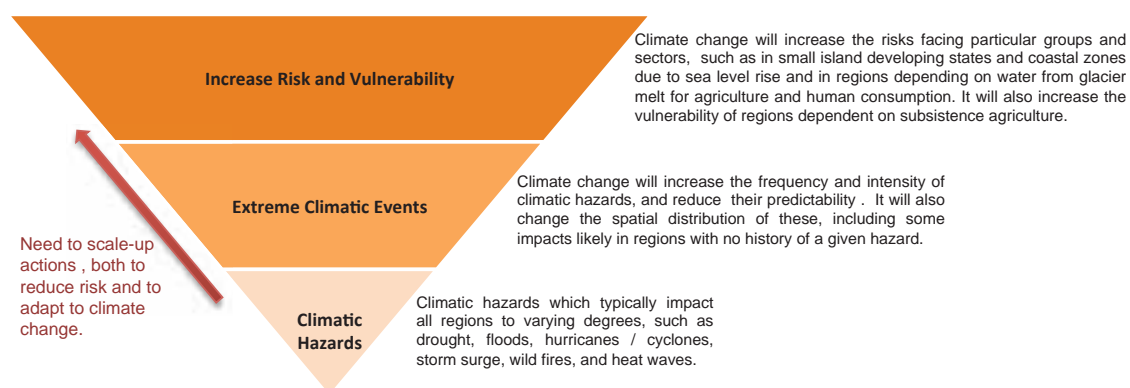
Increase Risk and Vulnerability

Climate change will increase the risks facing particular groups and sectors, such as in small island developing states and coastal zones due to sea level rise and in regions depending on water from glacier melt for agriculture and human consumption. It will also increase the vulnerability of regions dependent on subsistence agriculture.

Extreme Climatic Events

Climate change will increase the frequency and intensity of climatic hazards, and reduce their predictability . It will also change the spatial distribution of these, including some impacts likely in regions with no history of a given hazard.

Need to scale-up actions , both to reduce risk and to adapt to climate change.

Climatic Hazards

Climatic hazards which typically impact all regions to varying degrees, such as drought, floods, hurricanes / cyclones, storm surge, wild fires, and heat waves.